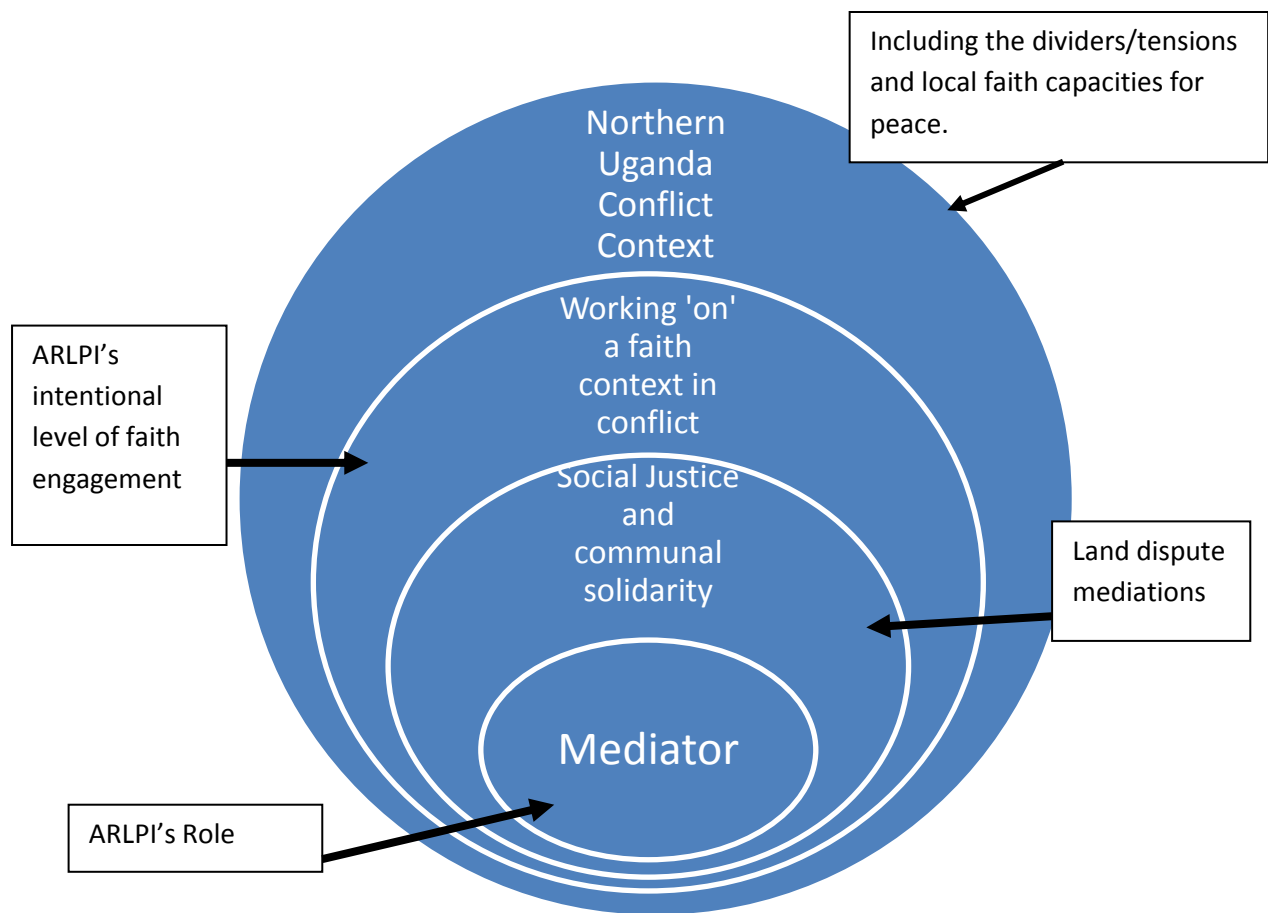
Including the dividers/tensions and local faith capacities for peace.

Northern Uganda Conflict Context

ARLPI’s intentional level of faith engagement

Working 'on' a faith context in conflict

Social Justice and communal solidarity

Land dispute mediations

Mediator

ARLPI’s Role